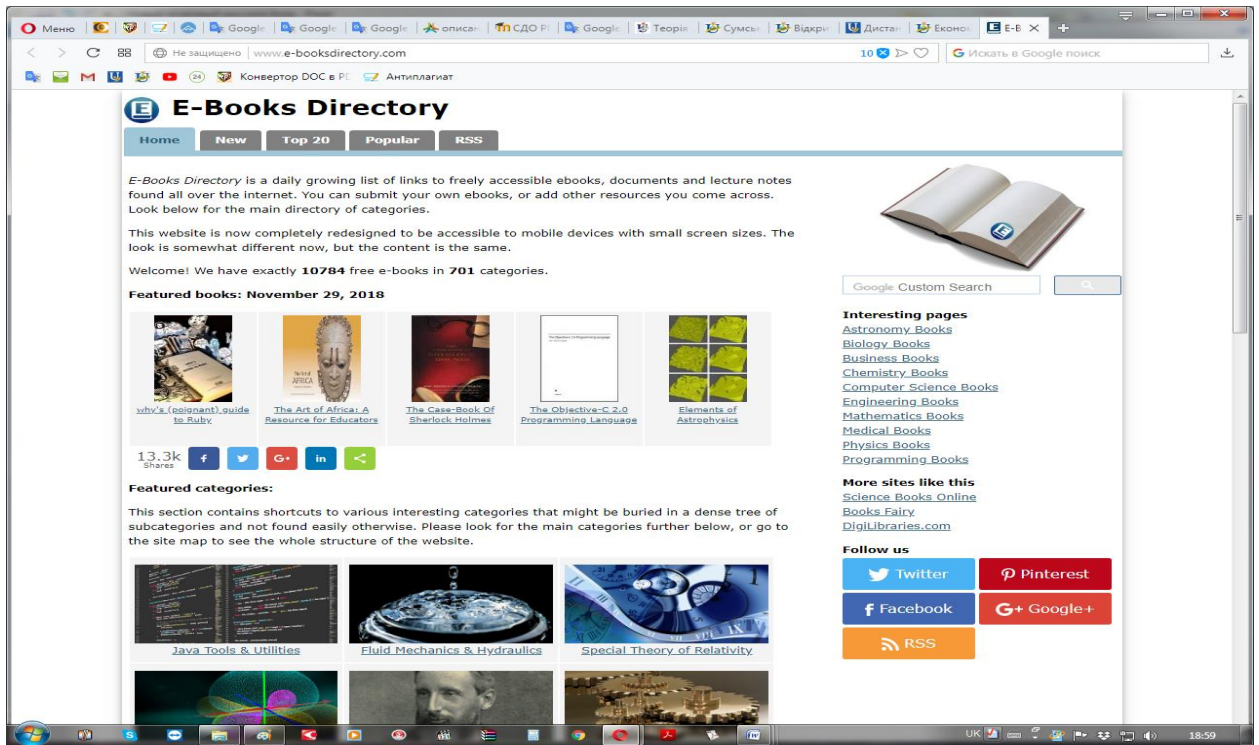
Меню | Google | Google | Google | описан | СДО П | Google | Теорія | Сумсь | Відкри | Дистан | Еконо | E-B ×

Не защищено www.e-booksdirectory.com

10 | Искать в Google поиск

Конвертор DOC в PD | Антиплагиат

E-Books Directory

Home | New | Top 20 | Popular | RSS

E-Books Directory is a daily growing list of links to freely accessible ebooks, documents and lecture notes found all over the internet. You can submit your own ebooks, or add other resources you come across. Look below for the main directory of categories.

This website is now completely redesigned to be accessible to mobile devices with small screen sizes. The look is somewhat different now, but the content is the same.

Welcome! We have exactly **10784** free e-books in **701** categories.

**Featured books: November 29, 2018**

why's (poignant) guide to Ruby | The Art of Africa: A Resource for Educators | The Case-Book Of Sherlock Holmes | The Objective-C 2.0 Programming Language | Elements of Astrophysics

13.3k Shares

**Featured categories:**

This section contains shortcuts to various interesting categories that might be buried in a dense tree of subcategories and not found easily otherwise. Please look for the main categories further below, or go to the site map to see the whole structure of the website.

Java Tools & Utilities | Fluid Mechanics & Hydraulics | Special Theory of Relativity

Google Custom Search

**Interesting pages**
Astronomy Books
Biology Books
Business Books
Chemistry Books
Computer Science Books
Engineering Books
Mathematics Books
Medical Books
Physics Books
Programming Books

**More sites like this**
Science Books Online
Books Fairy
DigiLibraries.com

**Follow us**
Twitter
Pinterest
Facebook
Google+
RSS

UK 18:59